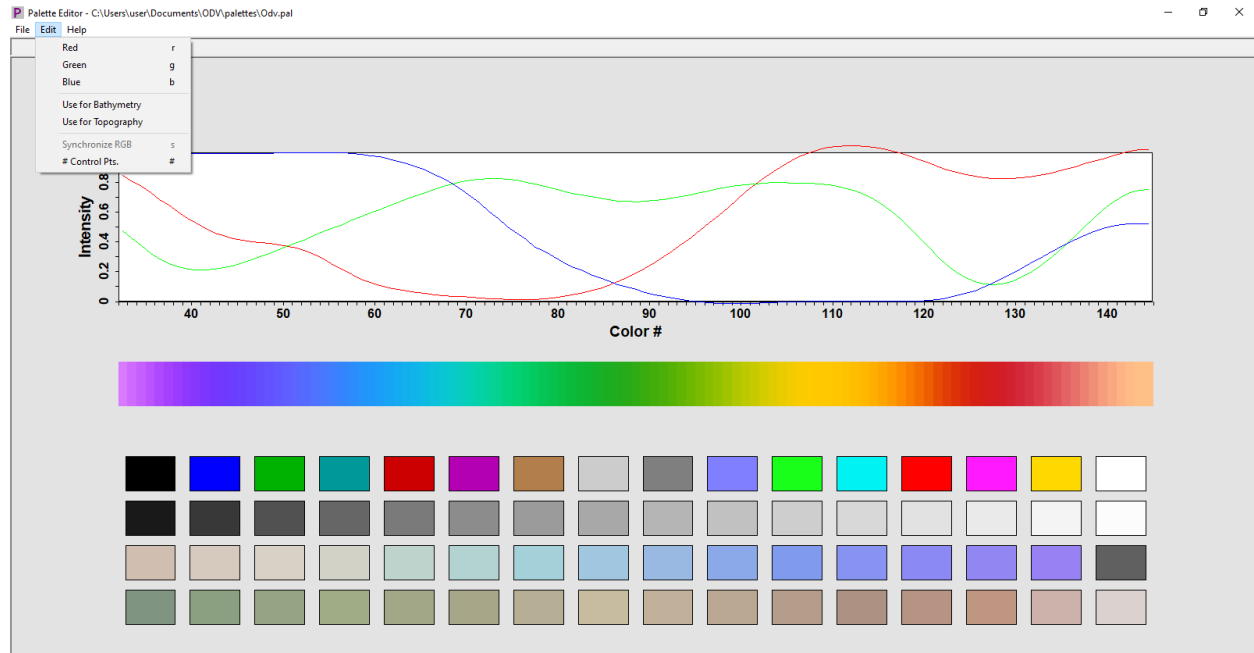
Palette Editor - C:\Users\user\Documents\ODV\palettes\Odv.pal

File Edit Help

Red r
Green g
Blue b

Use for Bathymetry
Use for Topography

Synchronize RGB s
# Control Pts. #

Intensity

0.8
0.6
0.4
0.2
0

40 50 60 70 80 90 100 110 120 130 140

Color #